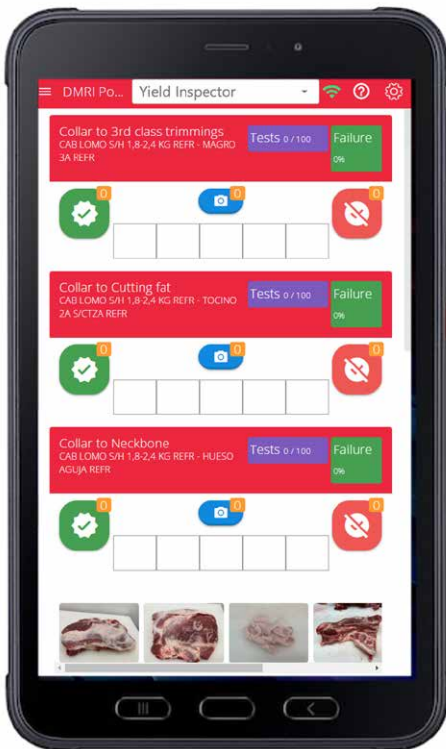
DMRI Po... Yield Inspector

Collar to 3rd class trimmings
CAB LOMO S/H 1,8-2,4 KG REFR - MAGRO 3A REFR
Tests 0 / 100
Failure
0%
0
0
0

Collar to Cutting fat
CAB LOMO S/H 1,8-2,4 KG REFR - TOCINO 2A S/CTZA REFR
Tests 0 / 100
Failure
0%
0
0
0

Collar to Neckbone
CAB LOMO S/H 1,8-2,4 KG REFR - HUESO AGUJA REFR
Tests 0 / 100
Failure
0%
0
0
0